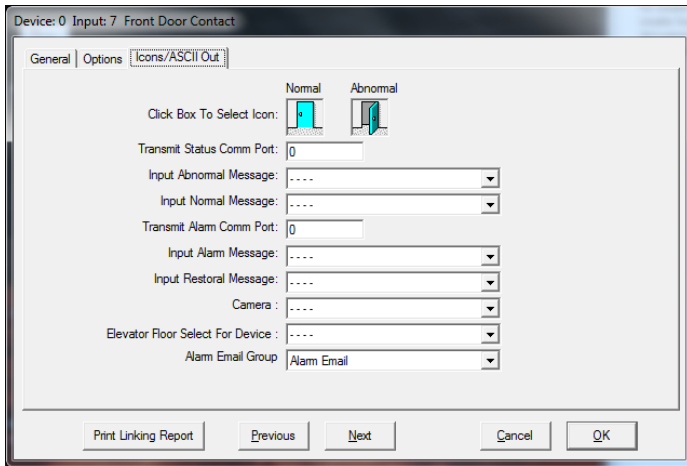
Device: 0 Input: 7 Front Door Contact

General | Options | Icons/ASCII Out

Normal Abnormal

Click Box To Select Icon:

Transmit Status Comm Port: 0

Input Abnormal Message: ----

Input Normal Message: ----

Transmit Alarm Comm Port: 0

Input Alarm Message: ----

Input Restoral Message: ----

Camera : ----

Elevator Floor Select For Device : ----

Alarm Email Group Alarm Email

Print Linking Report Previous Next Cancel OK